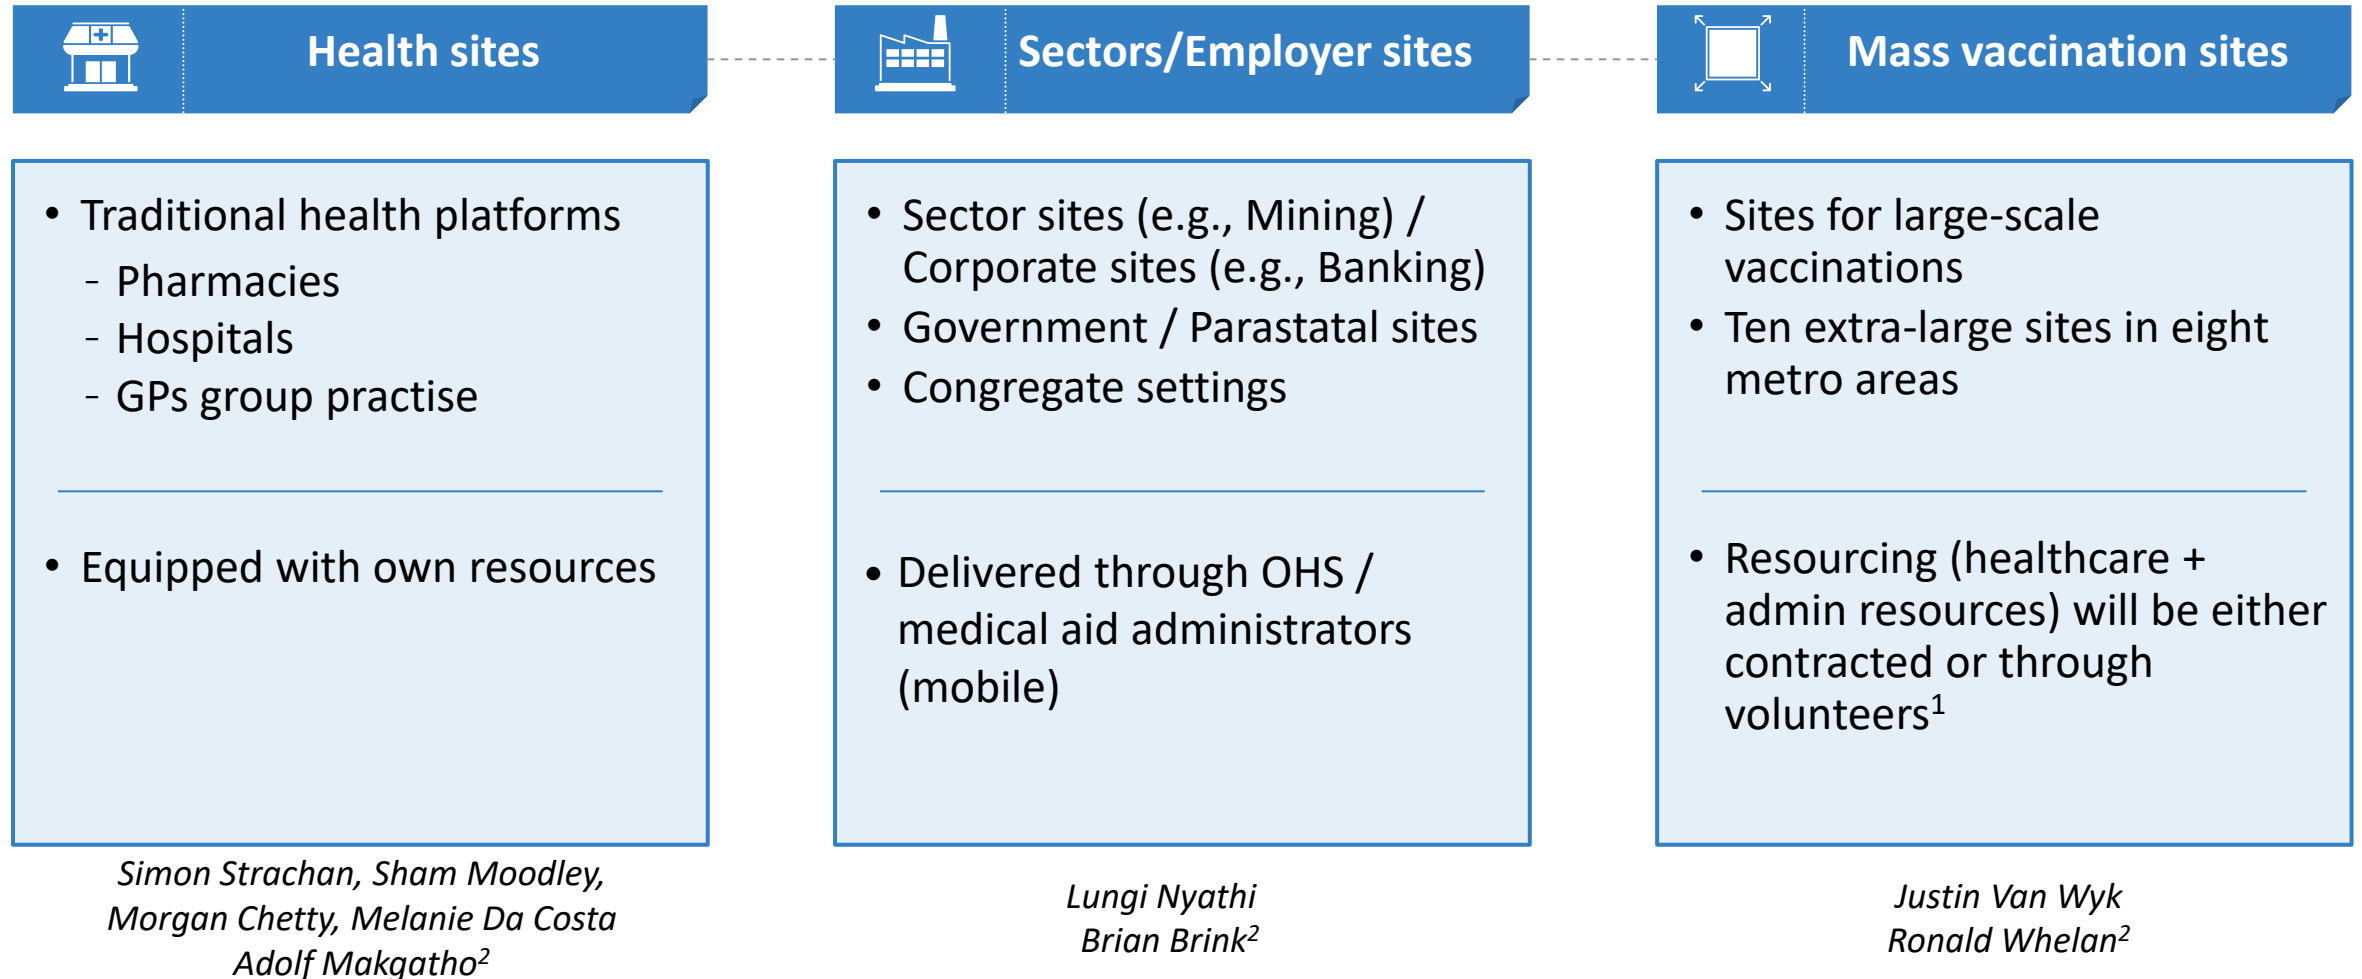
Health sites

• Traditional health platforms
- Pharmacies
- Hospitals
- GPs group practise

• Equipped with own resources

Simon Strachan, Sham Moodley, Morgan Chetty, Melanie Da Costa Adolf Makgatho$^2$

Sectors/Employer sites

• Sector sites (e.g., Mining) / Corporate sites (e.g., Banking)
• Government / Parastatal sites
• Congregate settings

• Delivered through OHS / medical aid administrators (mobile)

Lungi Nyathi
Brian Brink$^2$

Mass vaccination sites

• Sites for large-scale vaccinations
• Ten extra-large sites in eight metro areas

• Resourcing (healthcare + admin resources) will be either contracted or through volunteers$^1$

Justin Van Wyk
Ronald Whelan$^2$